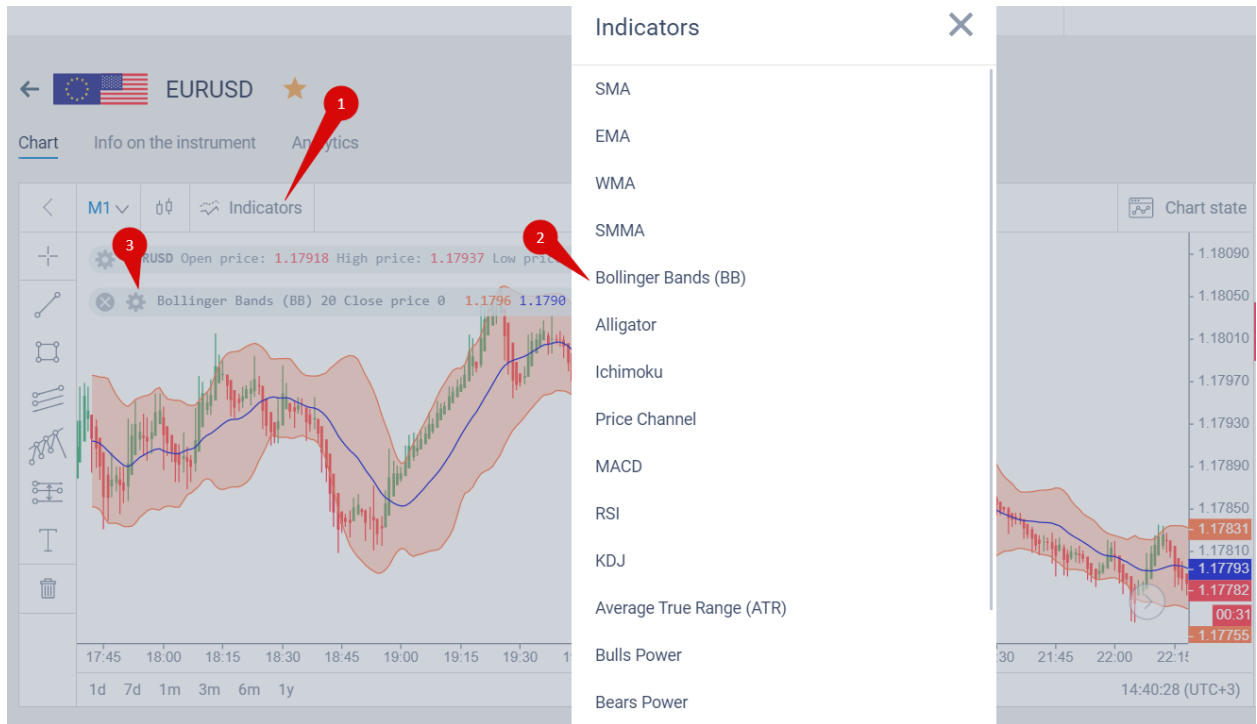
EURUSD

Chart Info on the instrument Analytics

1

M1 Indicators

Chart state

3

RUSD Open price: 1.17918 High price: 1.17937 Low pric

Bollinger Bands (BB) 20 Close price 0 1.1796 1.1790

2

Indicators

SMA
EMA
WMA
SMMA
Bollinger Bands (BB)
Alligator
Ichimoku
Price Channel
MACD
RSI
KDJ
Average True Range (ATR)
Bulls Power
Bears Power

1.18090
1.18050
1.18010
1.17970
1.17930
1.17890
1.17850
1.17831
1.17810
1.17793
1.17782
00:31
1.17755

17:45 18:00 18:15 18:30 18:45 19:00 19:15 19:30 1 :30 21:45 22:00 22:1

1d 7d 1m 3m 6m 1y

14:40:28 (UTC+3)